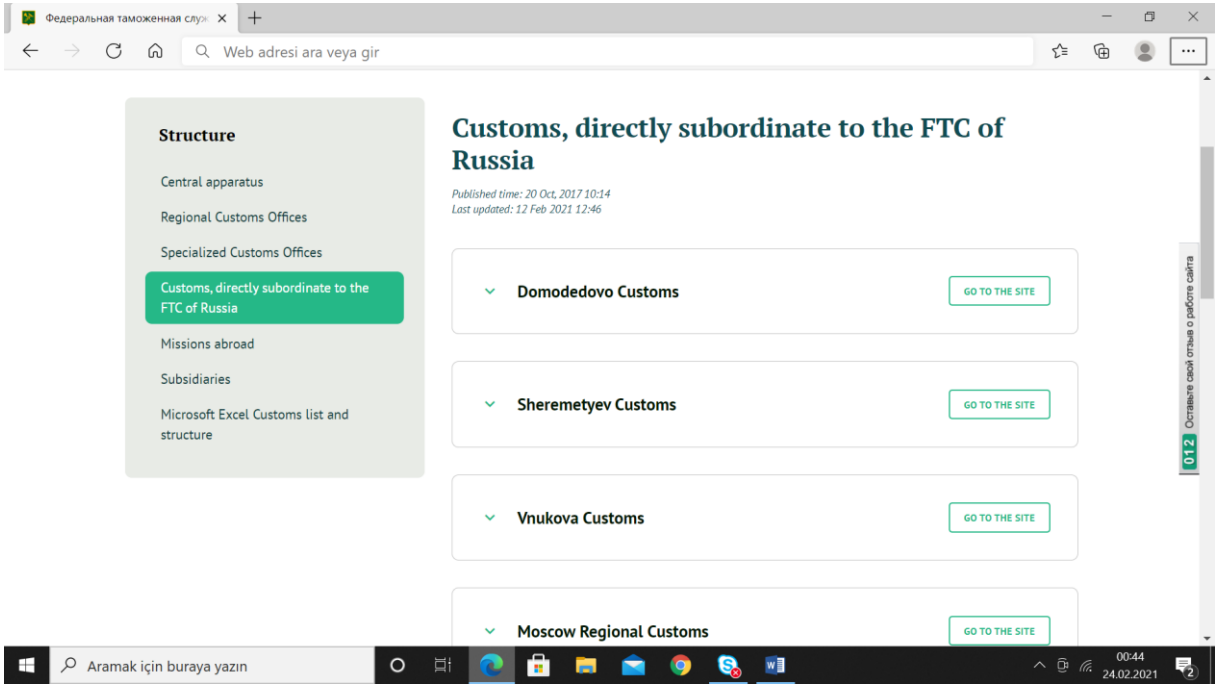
Федеральная таможенная служ ×

Web adresi ara veya gir

Structure

Central apparatus

Regional Customs Offices

Specialized Customs Offices

Customs, directly subordinate to the FTC of Russia

Missions abroad

Subsidiaries

Microsoft Excel Customs list and structure

Customs, directly subordinate to the FTC of Russia

Published time: 20 Oct, 2017 10:14
Last updated: 12 Feb 2021 12:46

Domodedovo Customs

GO TO THE SITE

Sheremetyev Customs

GO TO THE SITE

Vnukova Customs

GO TO THE SITE

Moscow Regional Customs

GO TO THE SITE

012 Оставьте свой отзыв о работе сайта

Aramak için buraya yazın

00:44
24.02.2021

2